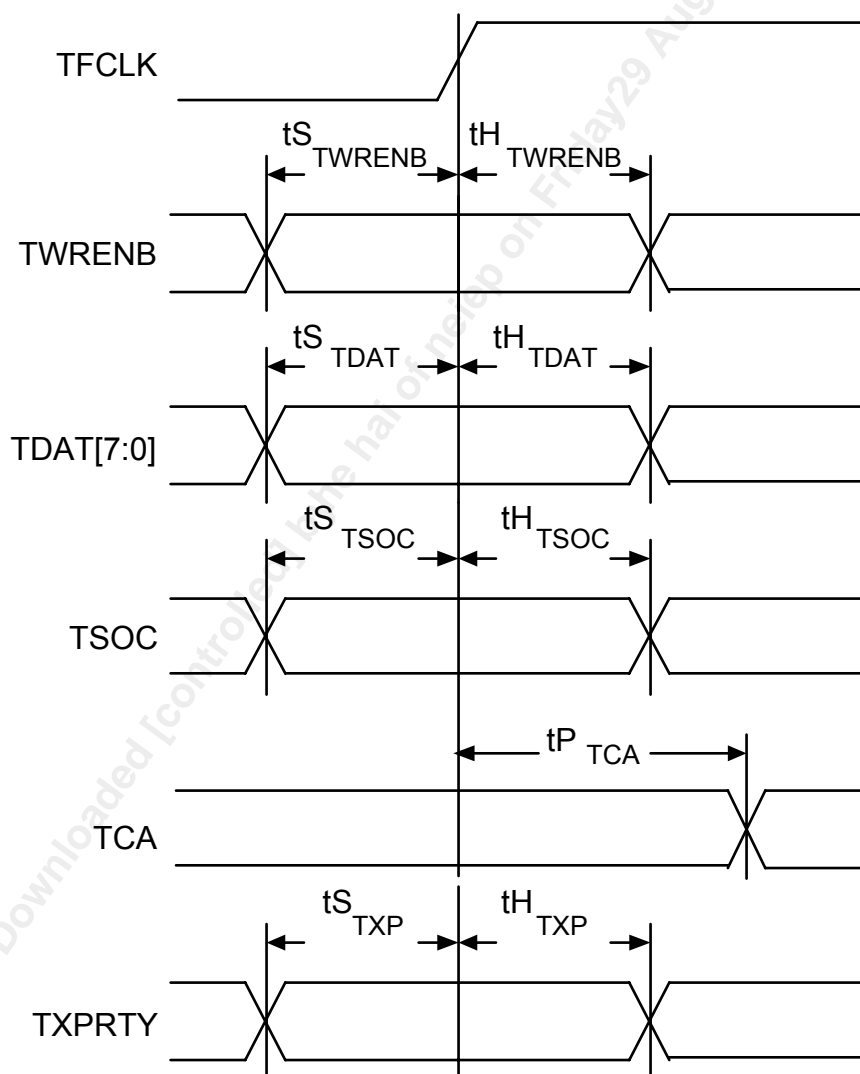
TFCLK

$tS_{TWRENB}$ $tH_{TWRENB}$

TWRENB

$tS_{TDAT}$ $tH_{TDAT}$

TDAT[7:0]

$tS_{TSOC}$ $tH_{TSOC}$

TSOC

$tP_{TCA}$

TCA

$tS_{TXP}$ $tH_{TXP}$

TXPRTY

Downloaded [controlled] by the hal of nelep on Friday29 Aug